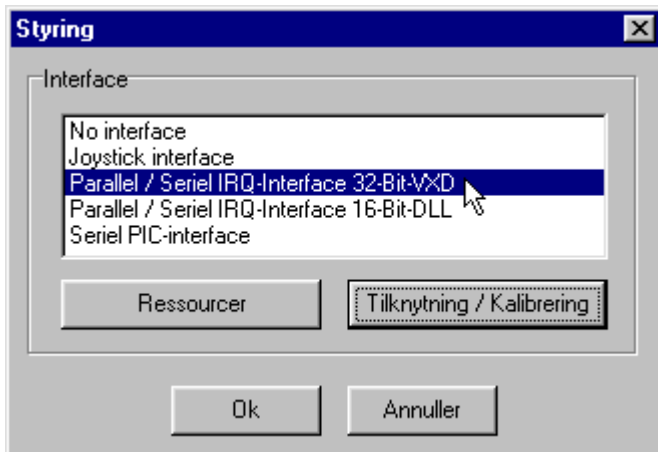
Styring

Interface

No interface
Joystick interface
Parallel / Seriel IRQ-Interface 32-Bit-VXD
Parallel / Seriel IRQ-Interface 16-Bit-DLL
Seriel PIC-interface

Ressourcer

Tilknytning / Kalibrering

Ok

Annuller